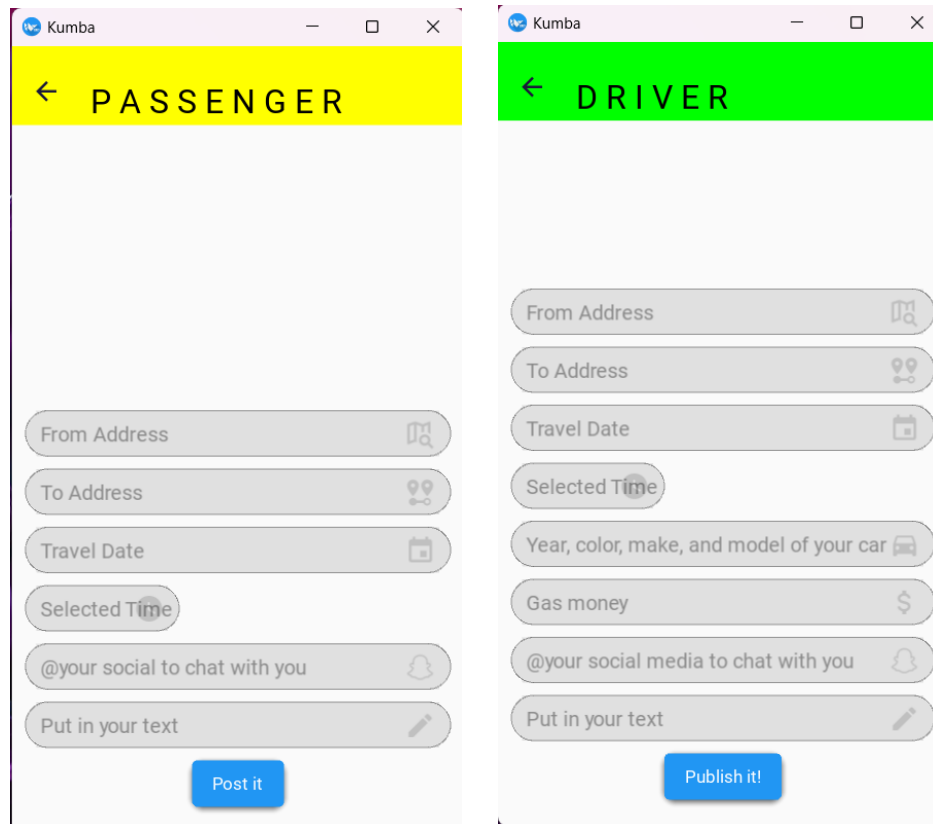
Kumba

PASSENGER

From Address

To Address

Travel Date

Selected Time

@your social to chat with you

Put in your text

Post it

Kumba

DRIVER

From Address

To Address

Travel Date

Selected Time

Year, color, make, and model of your car

Gas money

@your social media to chat with you

Put in your text

Publish it!